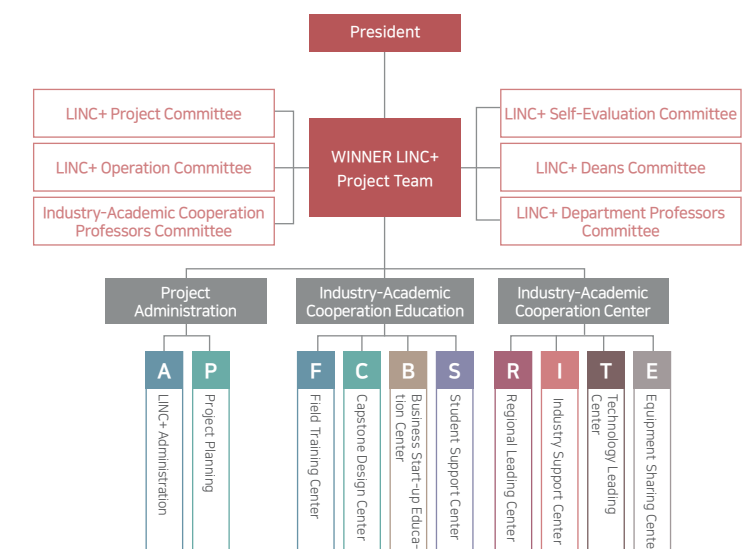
President

LINC+ Project Committee

LINC+ Operation Committee

Industry-Academic Cooperation Professors Committee

WINNER LINC+ Project Team

LINC+ Self-Evaluation Committee

LINC+ Deans Committee

LINC+ Department Professors Committee

Project Administration

Industry-Academic Cooperation Education

Industry-Academic Cooperation Center

A
LINC+ Administration

P
Project Planning

F
Field Training Center

C
Capstone Design Center

B
Business Start-up Education Center

S
Student Support Center

R
Regional Leading Center

I
Industry Support Center

T
Technology Leading Center

E
Equipment Sharing Cente